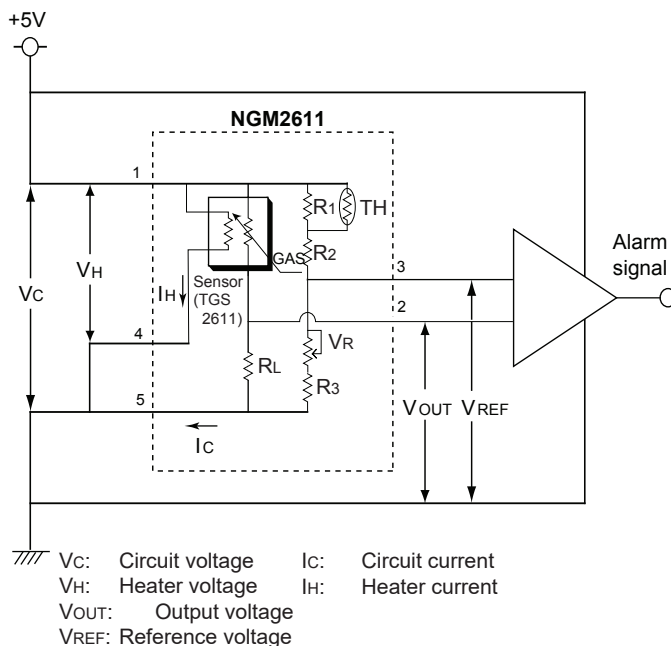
+5V

NGM2611

1

$R_1$ TH

GAS $R_2$

Sensor (TGS 2611)

3

2

Alarm signal

$V_C$

$V_H$

$I_H$

4

$V_R$

$R_L$

$R_3$

5

$I_C$

$V_{OUT}$ $V_{REF}$

$V_C$: Circuit voltage $I_C$: Circuit current
$V_H$: Heater voltage $I_H$: Heater current
$V_{OUT}$: Output voltage
$V_{REF}$: Reference voltage